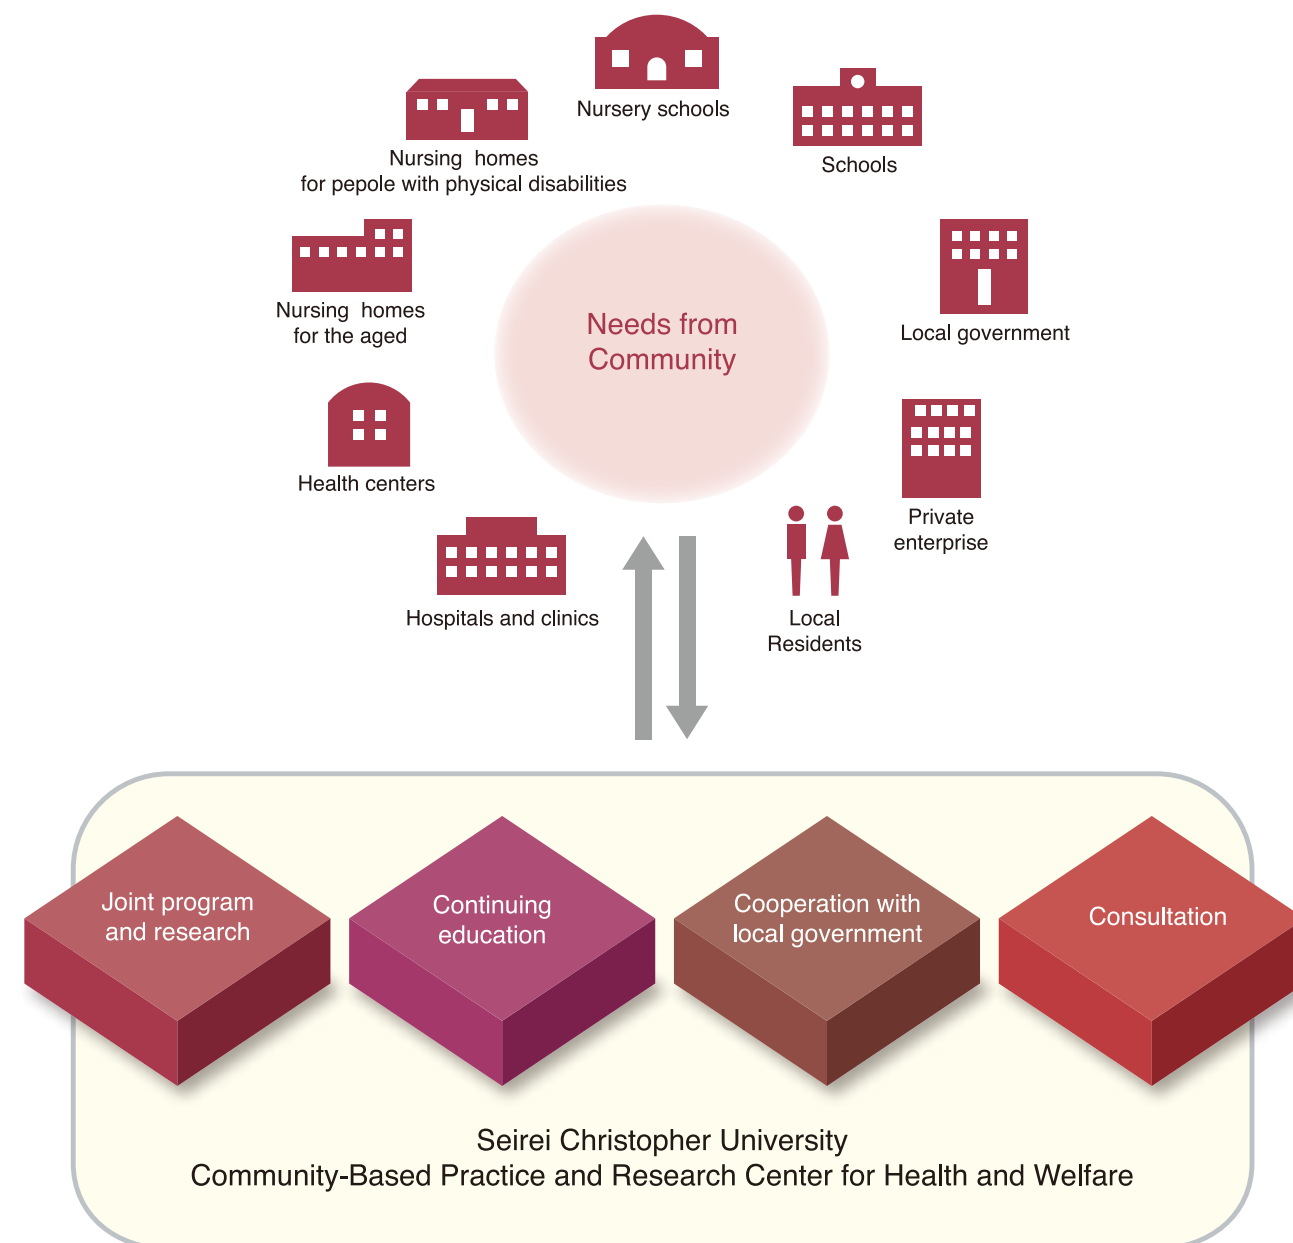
Nursery schools

Nursing homes for pepole with physical disabilities

Schools

Nursing homes for the aged

Needs from Community

Local government

Health centers

Private enterprise

Hospitals and clinics

Local Residents

Joint program and research

Continuing education

Cooperation with local government

Consultation

Seirei Christopher University
Community-Based Practice and Research Center for Health and Welfare